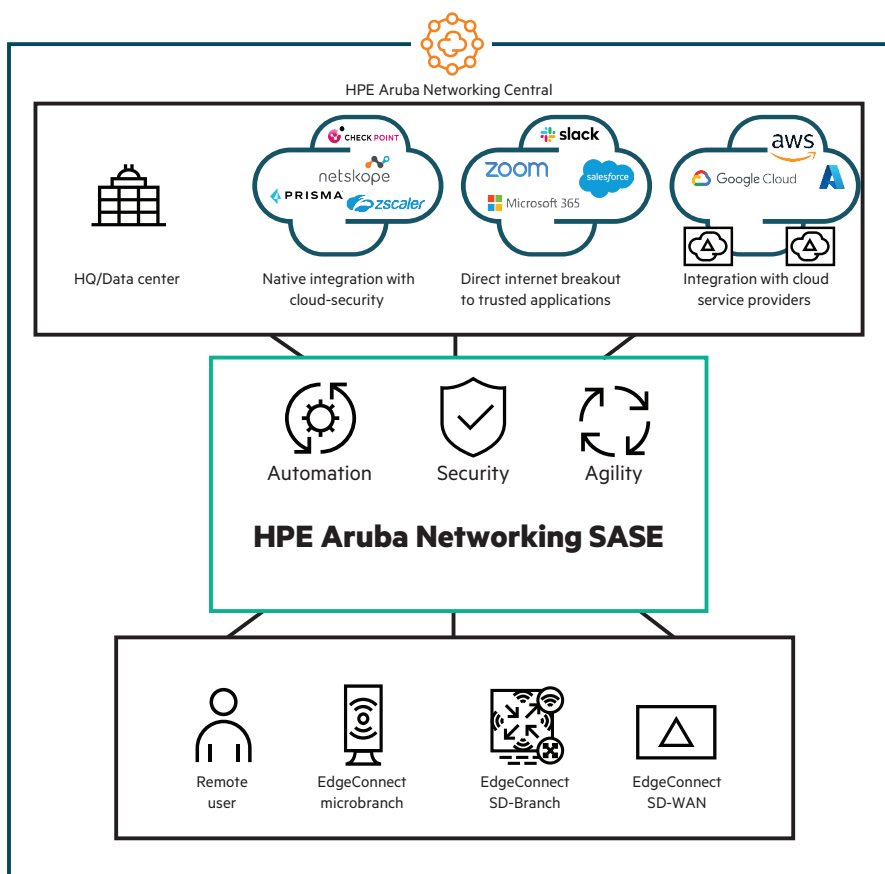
HPE Aruba Networking Central

HQ/Data center

CHECK POINT
netskope
PRISMA
zscaler

Native integration with cloud-security

slack
zoom
salesforce
Microsoft 365

Direct internet breakout to trusted applications

aws
Google Cloud

Integration with cloud service providers

Automation

Security

Agility

HPE Aruba Networking SASE

Remote user

EdgeConnect microbranch

EdgeConnect SD-Branch

EdgeConnect SD-WAN